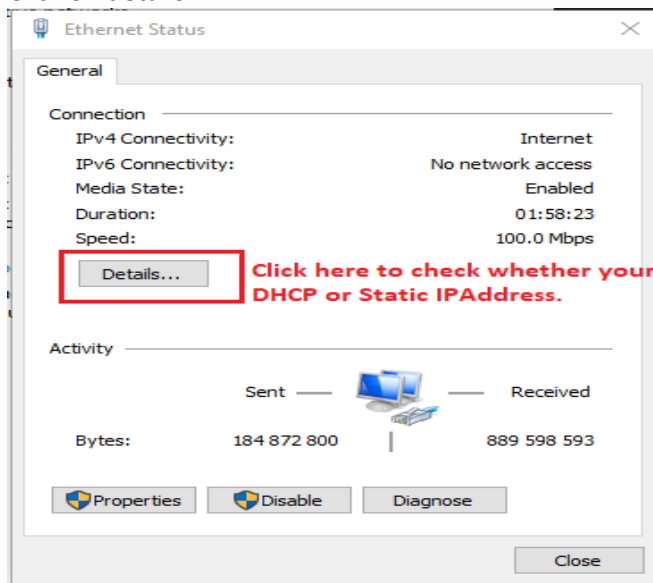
Ethernet Status

General

Connection

IPv4 Connectivity: Internet
IPv6 Connectivity: No network access
Media State: Enabled
Duration: 01:58:23
Speed: 100.0 Mbps

Details...

Click here to check whether your DHCP or Static IPAddress.

Activity

Sent — — Received

Bytes: 184 872 800 | 889 598 593

Properties Disable Diagnose

Close